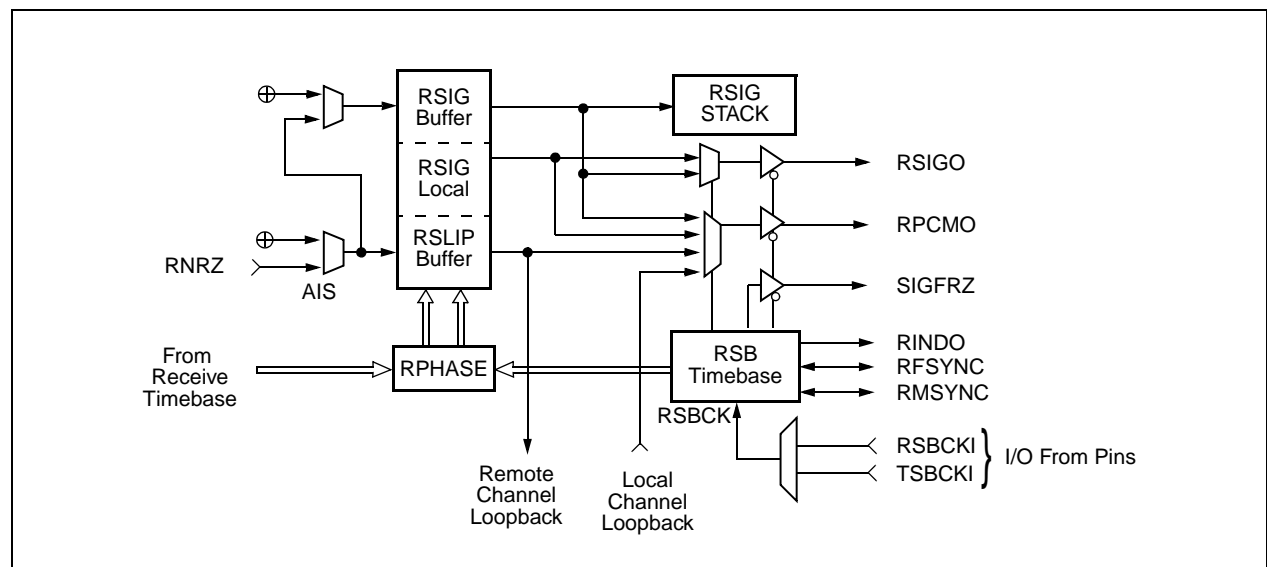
RSIG Buffer

RSIG Local

RSLIP Buffer

RSIG STACK

RNRZ

AIS

RSIGO

RPCMO

SIGFRZ

From Receive Timebase

RPHASE

RSB Timebase

RINDO

RFSYNC

RMSYNC

RSBCK

RSBCKI

TSBCKI

I/O From Pins

Remote Channel Loopback

Local Channel Loopback